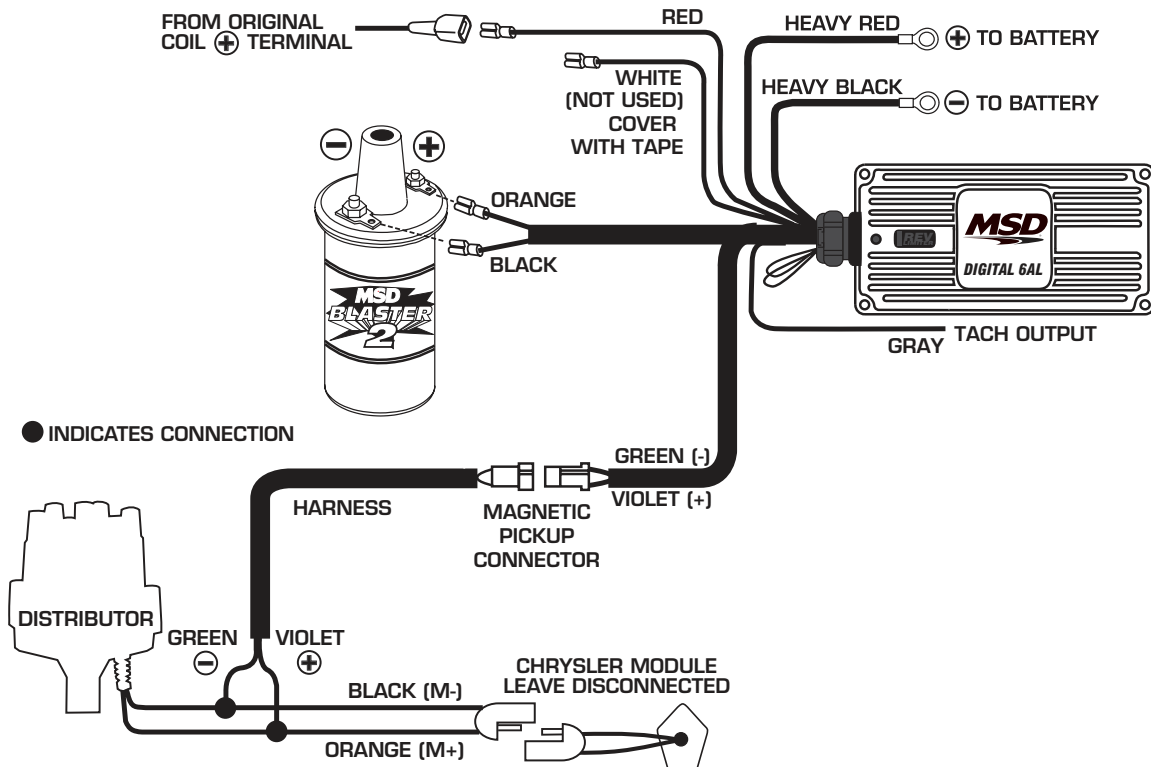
FROM ORIGINAL COIL ⊕ TERMINAL

RED

HEAVY RED ⊕ TO BATTERY

HEAVY BLACK ⊖ TO BATTERY

WHITE (NOT USED) COVER WITH TAPE

⊖ ⊕

ORANGE

BLACK

MSD BLASTER 2

MSD
DIGITAL 6AL

REV LIMIT

GRAY TACH OUTPUT

INDICATES CONNECTION

GREEN (-)

VIOLET (+)

HARNESS

MAGNETIC PICKUP CONNECTOR

DISTRIBUTOR

GREEN ⊖

VIOLET ⊕

CHRYSLER MODULE LEAVE DISCONNECTED

BLACK (M-)

ORANGE (M+)